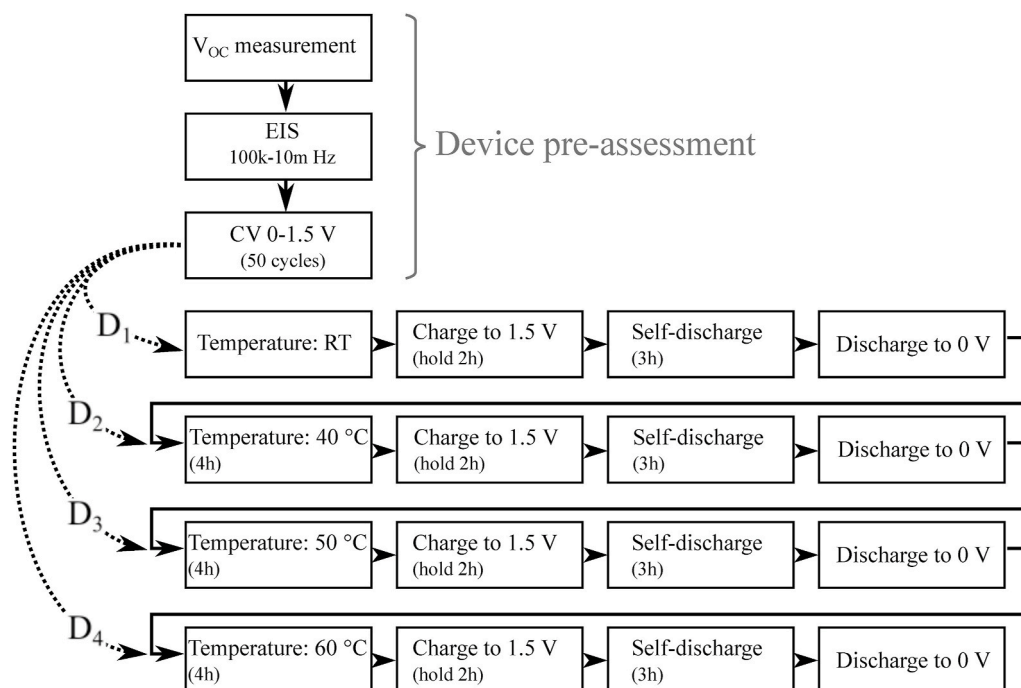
$V_{OC}$ measurement

EIS
100k-10m Hz

CV 0-1.5 V
(50 cycles)

Device pre-assessment

$D_1$

Temperature: RT

Charge to 1.5 V
(hold 2h)

Self-discharge
(3h)

Discharge to 0 V

$D_2$

Temperature: 40 °C
(4h)

Charge to 1.5 V
(hold 2h)

Self-discharge
(3h)

Discharge to 0 V

$D_3$

Temperature: 50 °C
(4h)

Charge to 1.5 V
(hold 2h)

Self-discharge
(3h)

Discharge to 0 V

$D_4$

Temperature: 60 °C
(4h)

Charge to 1.5 V
(hold 2h)

Self-discharge
(3h)

Discharge to 0 V